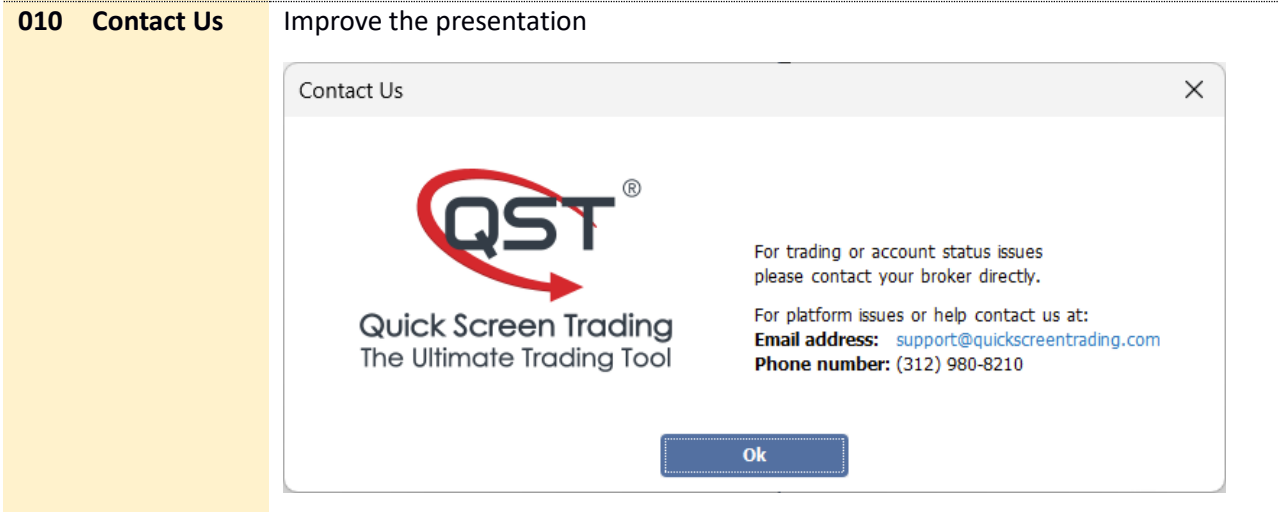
**010 Contact Us**

Improve the presentation

Contact Us

×

QST®

Quick Screen Trading
The Ultimate Trading Tool

For trading or account status issues please contact your broker directly.

For platform issues or help contact us at:
**Email address:** support@quickscreentrading.com
**Phone number:** (312) 980-8210

Ok